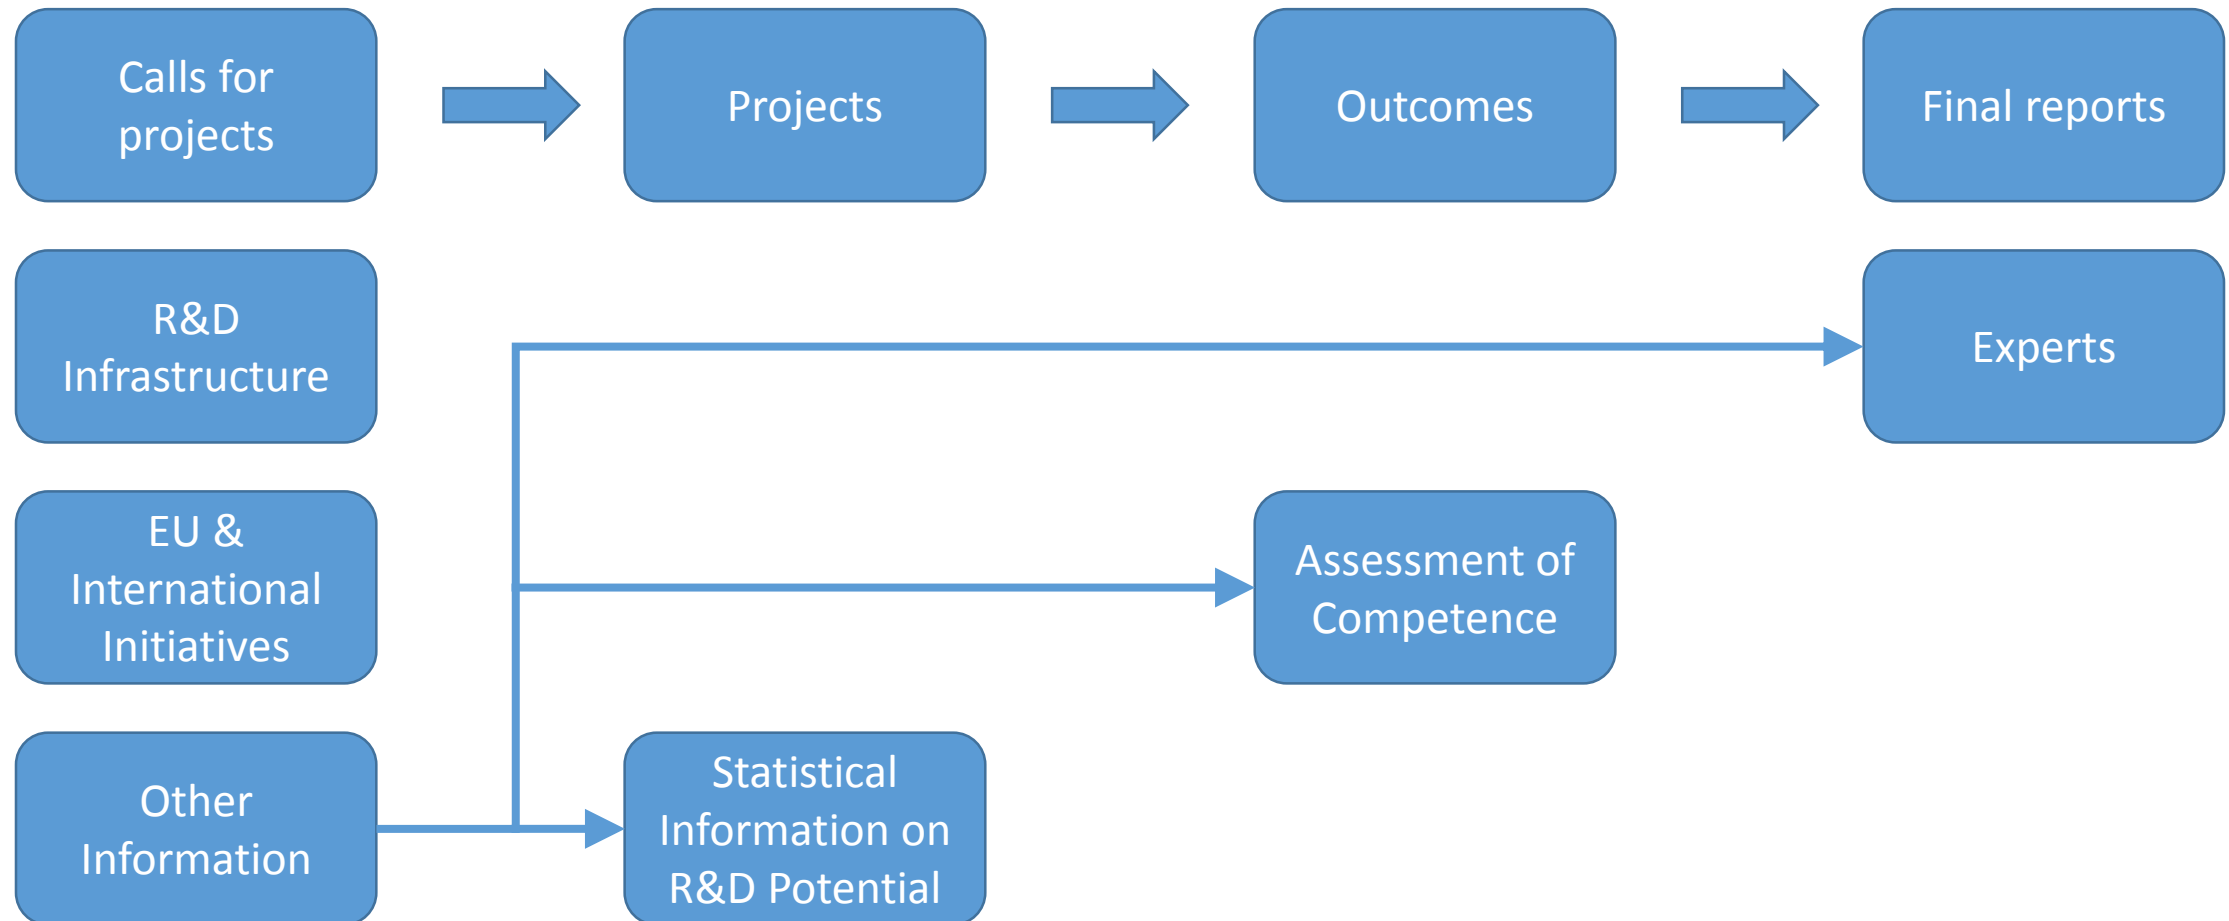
Calls for projects

Projects

Outcomes

Final reports

R&D Infrastructure

Experts

EU & International Initiatives

Assessment of Competence

Other Information

Statistical Information on R&D Potential